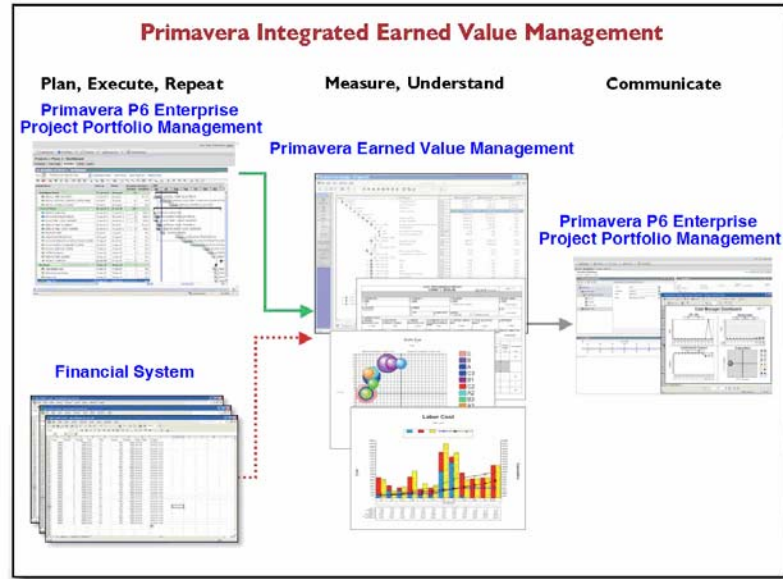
Primavera Integrated Earned Value Management

Plan, Execute, Repeat

Measure, Understand

Communicate

Primavera P6 Enterprise Project Portfolio Management

Primavera Earned Value Management

Primavera P6 Enterprise Project Portfolio Management

Financial System

Labor Cost